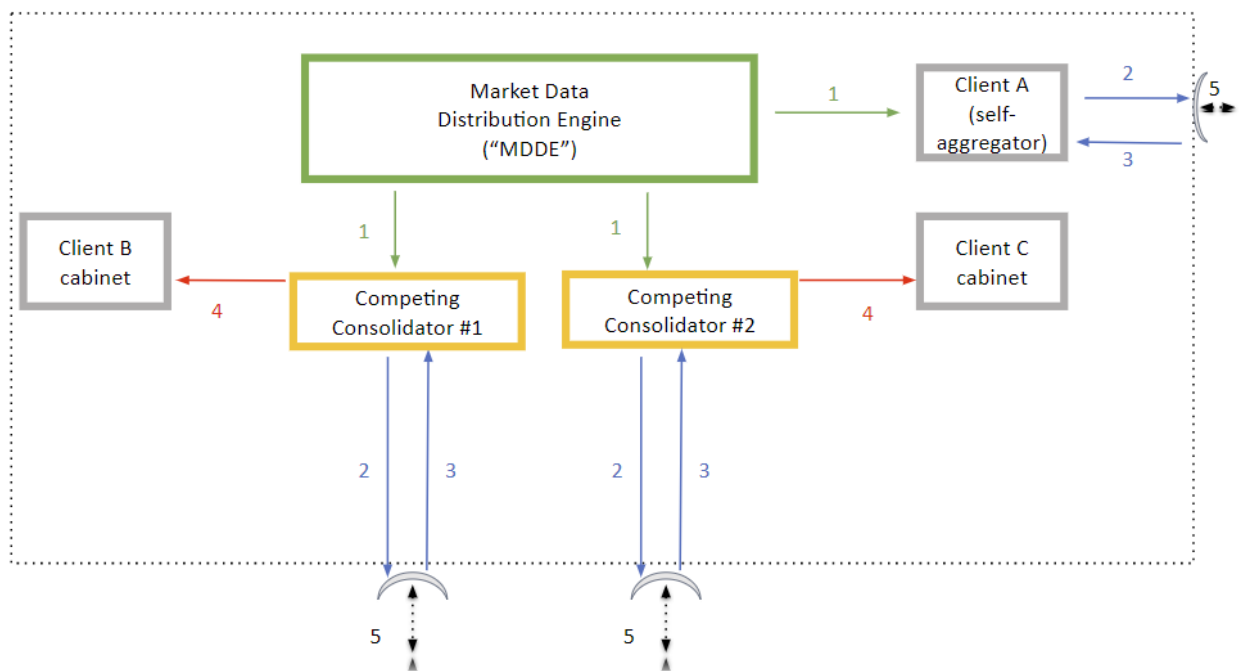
Market Data
Distribution Engine
(“MDDE”)

1

Client A
(self-aggregator)

2

3

5

1

1

Client B
cabinet

4

Competing
Consolidator #1

Competing
Consolidator #2

4

Client C
cabinet

2

3

2

3

5

5